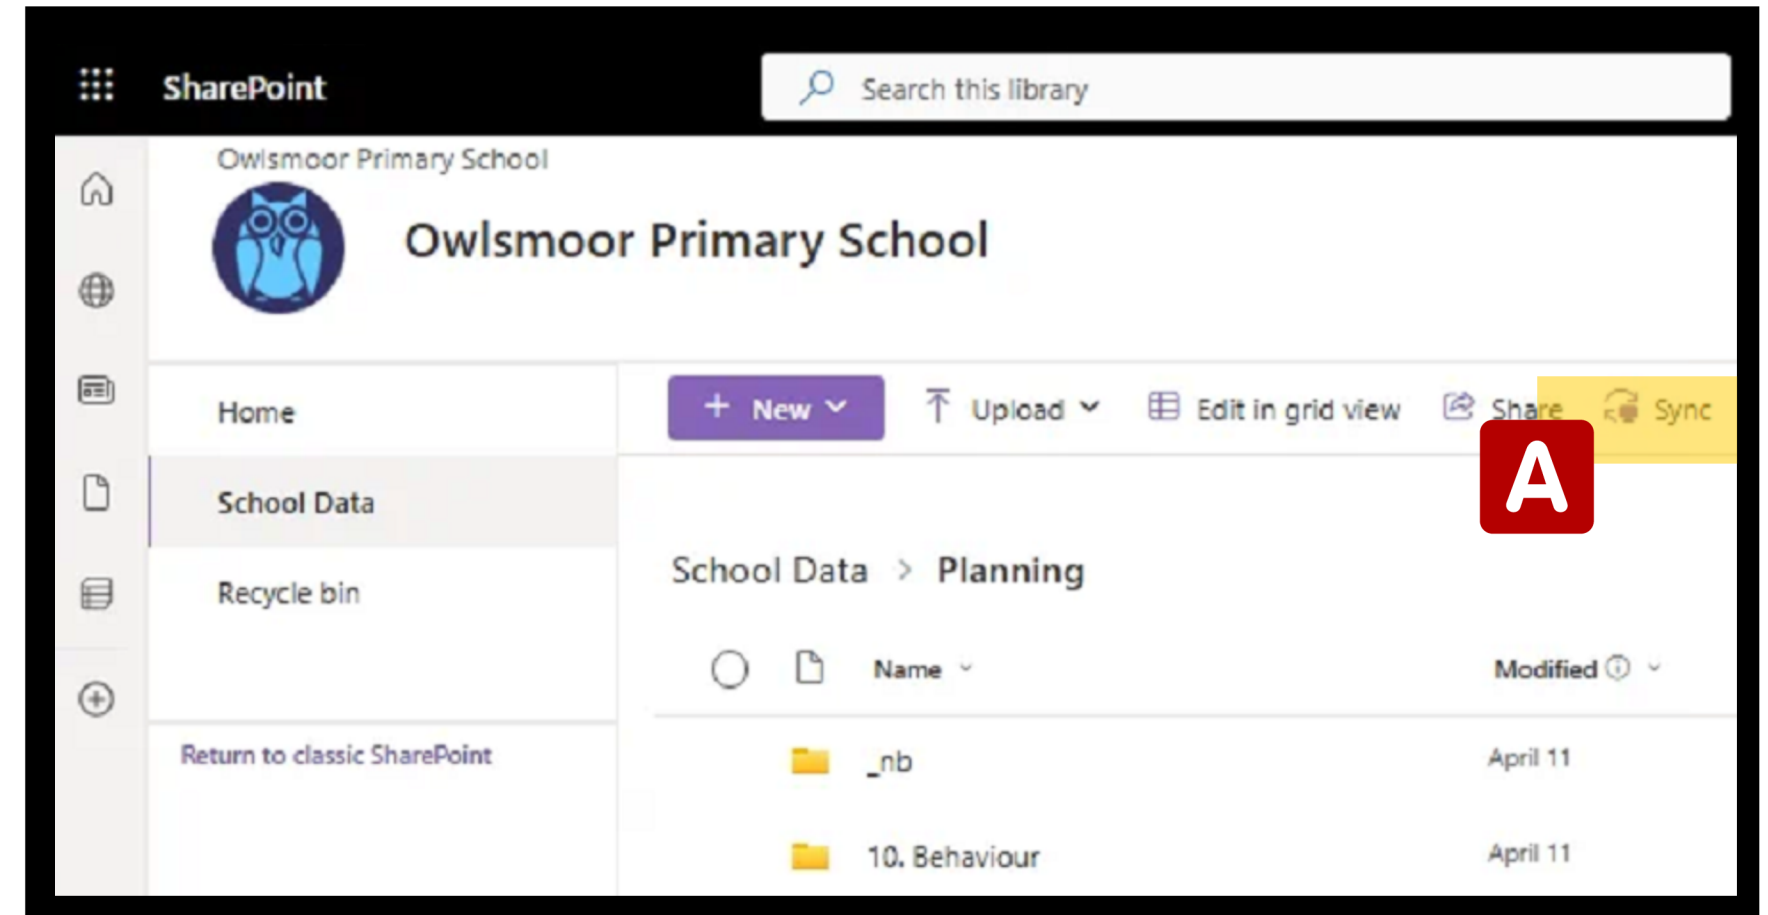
SharePoint

Search this library

Owlsmoor Primary School

Owlsmoor Primary School

Home

School Data

Recycle bin

Return to classic SharePoint

+ New

Upload

Edit in grid view

Share

Sync

A

School Data > Planning

Name

Modified

_nb

April 11

10. Behaviour

April 11